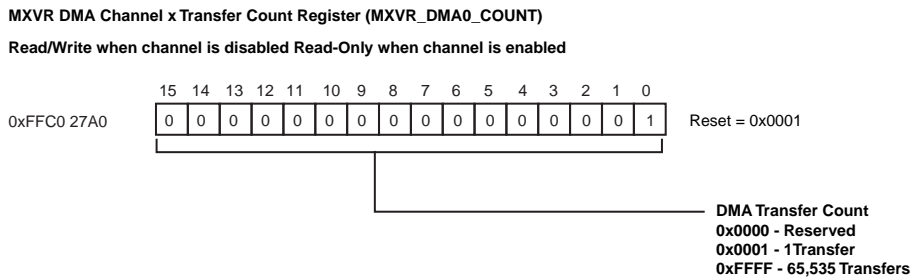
MXVR DMA Channel x Transfer Count Register (MXVR_DMA0_COUNT)

Read/Write when channel is disabled Read-Only when channel is enabled

| 15 | 14 | 13 | 12 | 11 | 10 | 9 | 8 | 7 | 6 | 5 | 4 | 3 | 2 | 1 | 0 |
|---|---|---|---|---|---|---|---|---|---|---|---|---|---|---|---|
| 0 | 0 | 0 | 0 | 0 | 0 | 0 | 0 | 0 | 0 | 0 | 0 | 0 | 0 | 0 | 1 |

0xFFC0 27A0

Reset = 0x0001

DMA Transfer Count
0x0000 - Reserved
0x0001 - 1Transfer
0xFFFF - 65,535 Transfers